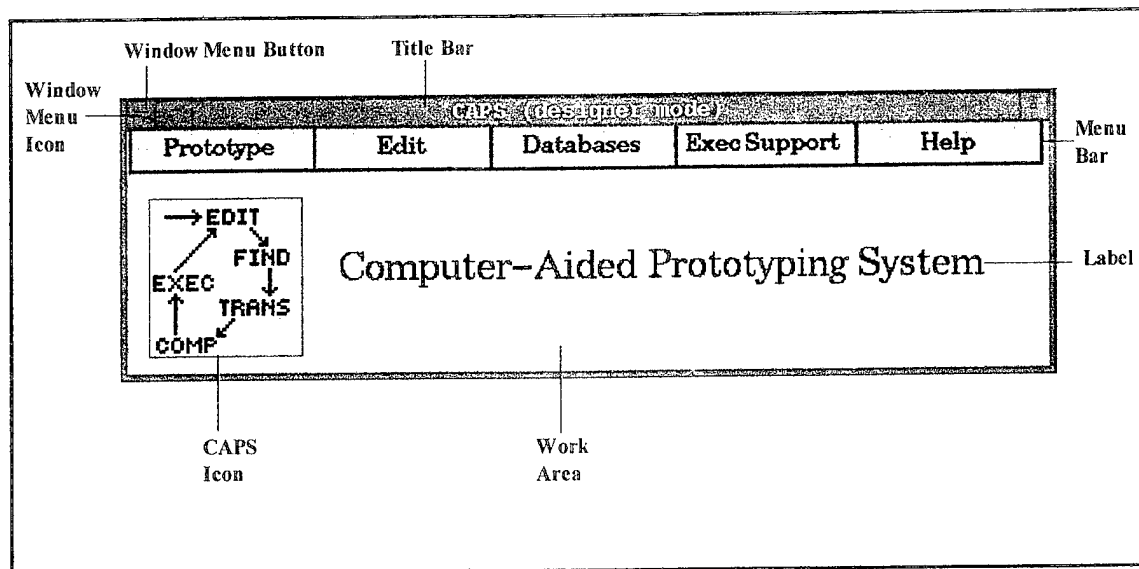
Window Menu Button

Title Bar

Window Menu Icon

CAPS (designer mode)

Prototype

Edit

Databases

Exec Support

Help

Menu Bar

EDIT

FIND

EXEC

TRANS

COMP

Computer–Aided Prototyping System

Label

CAPS Icon

Work Area